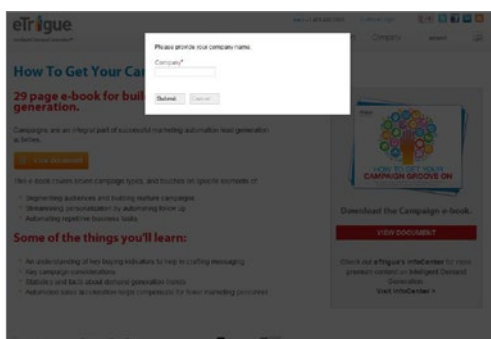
eTrigue

Please provide your company name.

Company*

Submit Cancel

How To Get Your Ca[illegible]

29 page e-book for buil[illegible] generation.

Campaigns are an integral part of successful marketing automation lead generation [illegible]

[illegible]

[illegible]

Some of the things you'll learn:

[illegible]

HOW TO GET YOUR CAMPAIGN GROOVE ON

Download the Campaign e-book.

VIEW DOCUMENT

Check out eTrigue's infoCenter for more premium content on Intelligent Demand Generation.
Visit infoCenter >